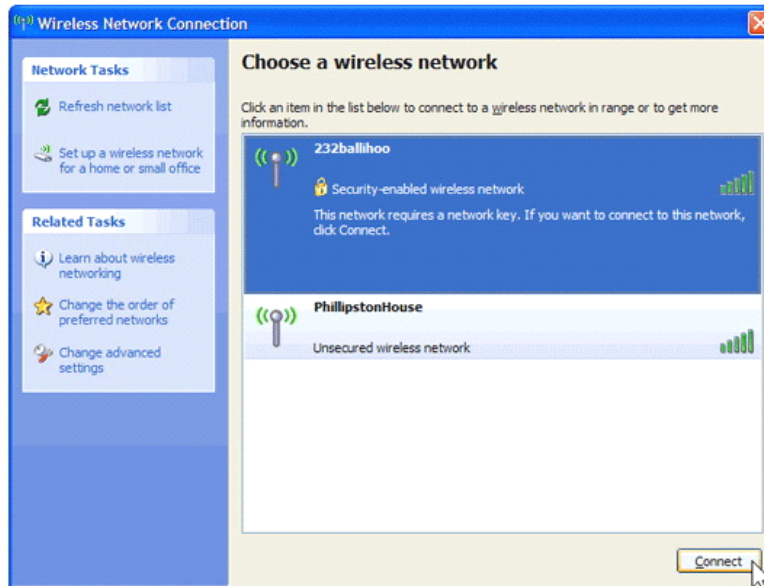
Wireless Network Connection

Network Tasks

Refresh network list

Set up a wireless network for a home or small office

Related Tasks

Learn about wireless networking

Change the order of preferred networks

Change advanced settings

Choose a wireless network

Click an item in the list below to connect to a wireless network in range or to get more information.

232ballihoo

Security-enabled wireless network

This network requires a network key. If you want to connect to this network, click Connect.

PhillipstonHouse

Unsecured wireless network

Connect